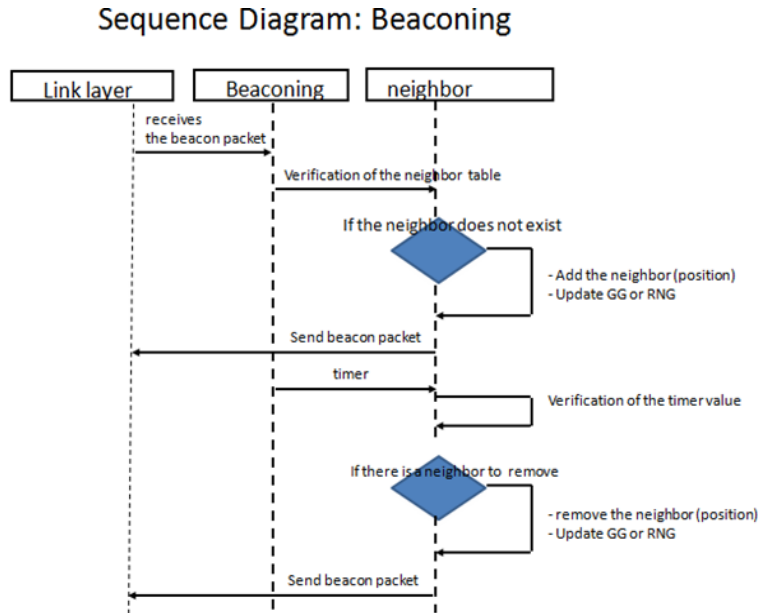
Sequence Diagram: Beaconing

Link layer

Beaconing

neighbor

receives
the beacon packet

Verification of the neighbor table

If the neighbor does not exist

- Add the neighbor (position)
- Update GG or RNG

Send beacon packet

timer

Verification of the timer value

If there is a neighbor to remove

- remove the neighbor (position)
- Update GG or RNG

Send beacon packet